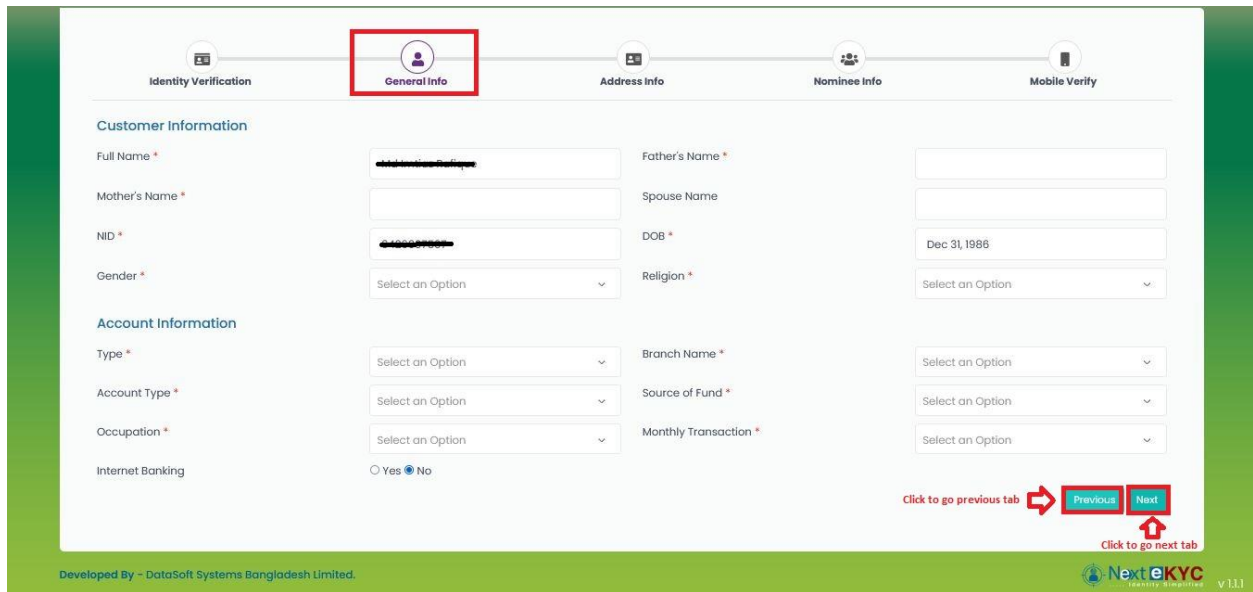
Identity Verification
General Info
Address Info
Nominee Info
Mobile Verify

Customer Information

Full Name *
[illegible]
Father's Name *
Mother's Name *
Spouse Name
NID *
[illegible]
DOB *
Dec 31, 1986
Gender *
Select an Option
Religion *
Select an Option

Account Information

Type *
Select an Option
Branch Name *
Select an Option
Account Type *
Select an Option
Source of Fund *
Select an Option
Occupation *
Select an Option
Monthly Transaction *
Select an Option
Internet Banking
Yes No

Click to go previous tab
Previous
Next
Click to go next tab

Developed By - DataSoft Systems Bangladesh Limited.

NexteKYC
Identity Simplified
v 1.1.1